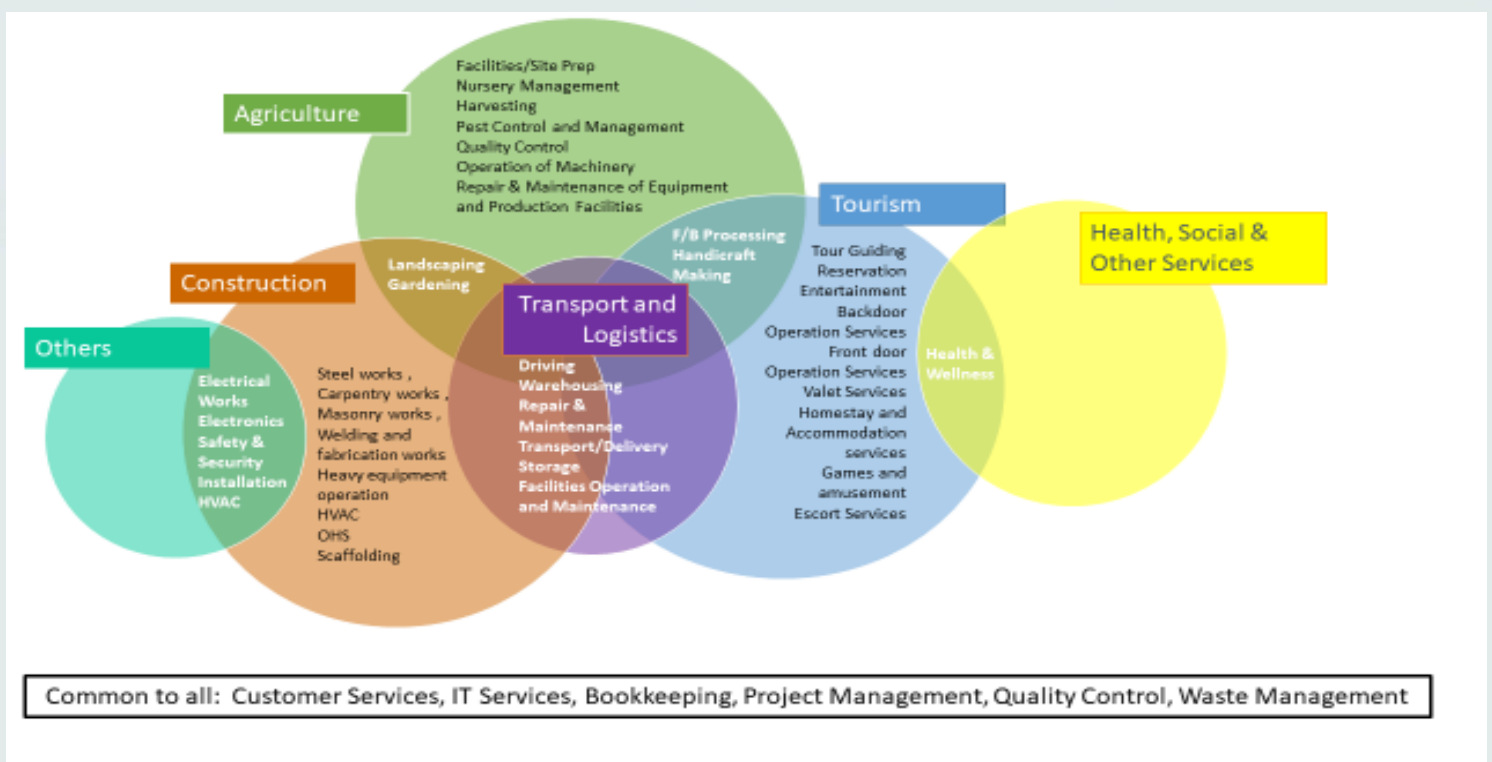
Agriculture

Facilities/Site Prep
Nursery Management
Harvesting
Pest Control and Management
Quality Control
Operation of Machinery
Repair & Maintenance of Equipment and Production Facilities

Tourism

Health, Social & Other Services

Construction

Landscaping
Gardening

F/B Processing
Handicraft Making

Transport and Logistics

Tour Guiding
Reservation
Entertainment
Backdoor
Operation Services
Front door
Operation Services
Valet Services
Homestay and Accommodation services
Games and amusement
Escort Services

Others

Electrical Works
Electronics
Safety & Security
Installation
HVAC

Steel works ,
Carpentry works ,
Masonry works ,
Welding and fabrication works
Heavy equipment operation
HVAC
OHS
Scaffolding

Driving
Warehousing
Repair & Maintenance
Transport/Delivery
Storage
Facilities Operation and Maintenance

Health & Wellness

Common to all: Customer Services, IT Services, Bookkeeping, Project Management, Quality Control, Waste Management